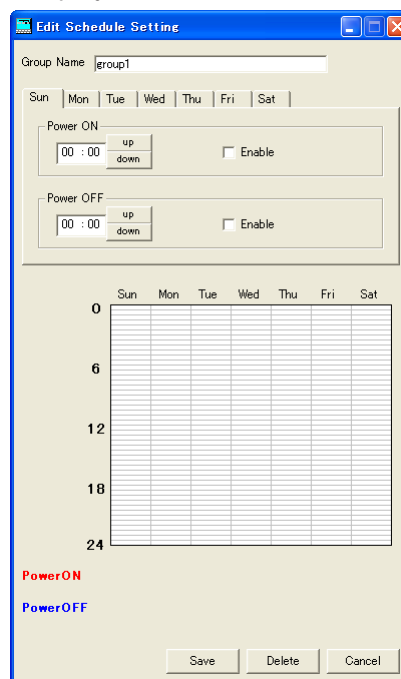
Edit Schedule Setting

Group Name group1

Sun Mon Tue Wed Thu Fri Sat

Power ON
00 : 00 up down
Enable

Power OFF
00 : 00 up down
Enable

Sun Mon Tue Wed Thu Fri Sat
0
6
12
18
24

PowerON
PowerOFF

Save Delete Cancel